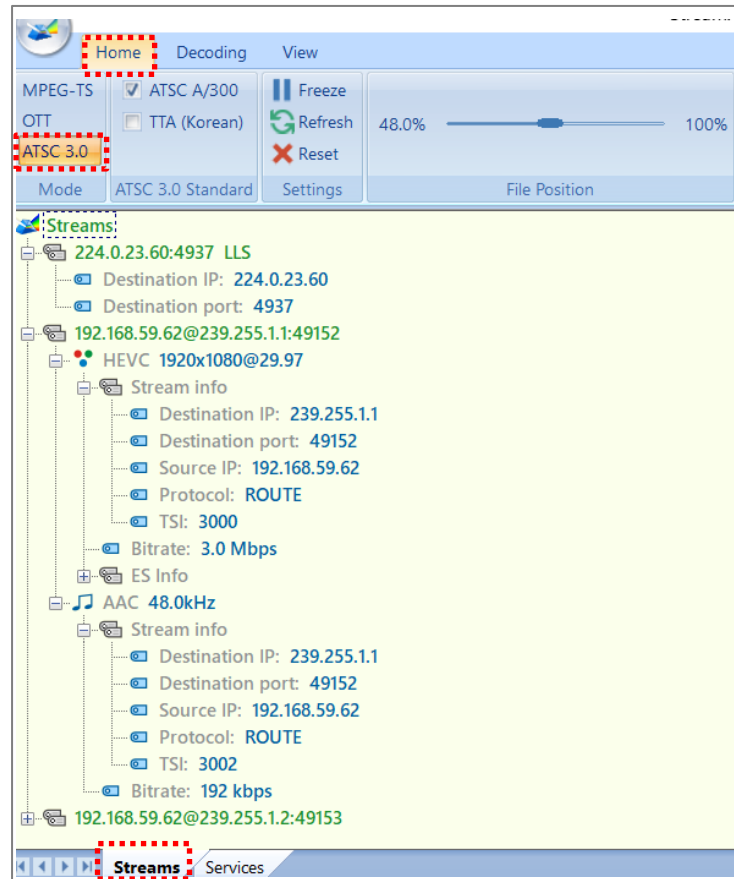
Home Decoding View

MPEG-TS
OTT
ATSC 3.0
Mode

ATSC A/300
TTA (Korean)
ATSC 3.0 Standard

Freeze
Refresh
Reset
Settings

48.0% 100%
File Position

Streams
224.0.23.60:4937 LLS
Destination IP: 224.0.23.60
Destination port: 4937
192.168.59.62@239.255.1.1:49152
HEVC 1920x1080@29.97
Stream info
Destination IP: 239.255.1.1
Destination port: 49152
Source IP: 192.168.59.62
Protocol: ROUTE
TSI: 3000
Bitrate: 3.0 Mbps
ES Info
AAC 48.0kHz
Stream info
Destination IP: 239.255.1.1
Destination port: 49152
Source IP: 192.168.59.62
Protocol: ROUTE
TSI: 3002
Bitrate: 192 kbps
192.168.59.62@239.255.1.2:49153

Streams Services